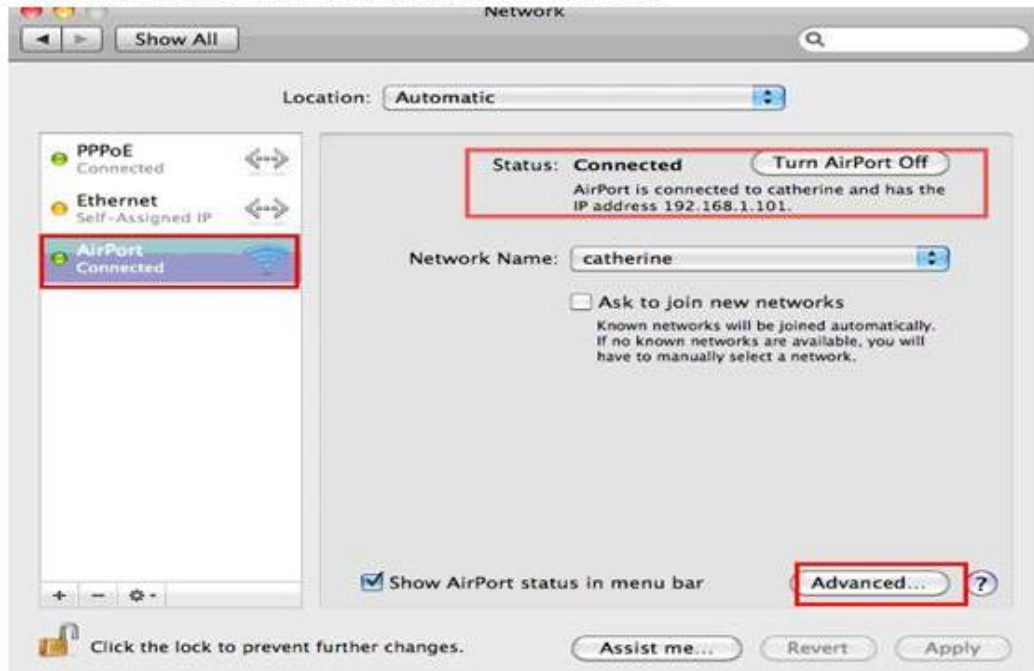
Network

Show All

Location: Automatic

PPPoE
Connected

Ethernet
Self-Assigned IP

AirPort
Connected

Status: Connected

Turn AirPort Off

AirPort is connected to catherine and has the IP address 192.168.1.101.

Network Name: catherine

Ask to join new networks

Known networks will be joined automatically. If no known networks are available, you will have to manually select a network.

Show AirPort status in menu bar

Advanced...

?

+ −

Click the lock to prevent further changes.

Assist me...

Revert

Apply